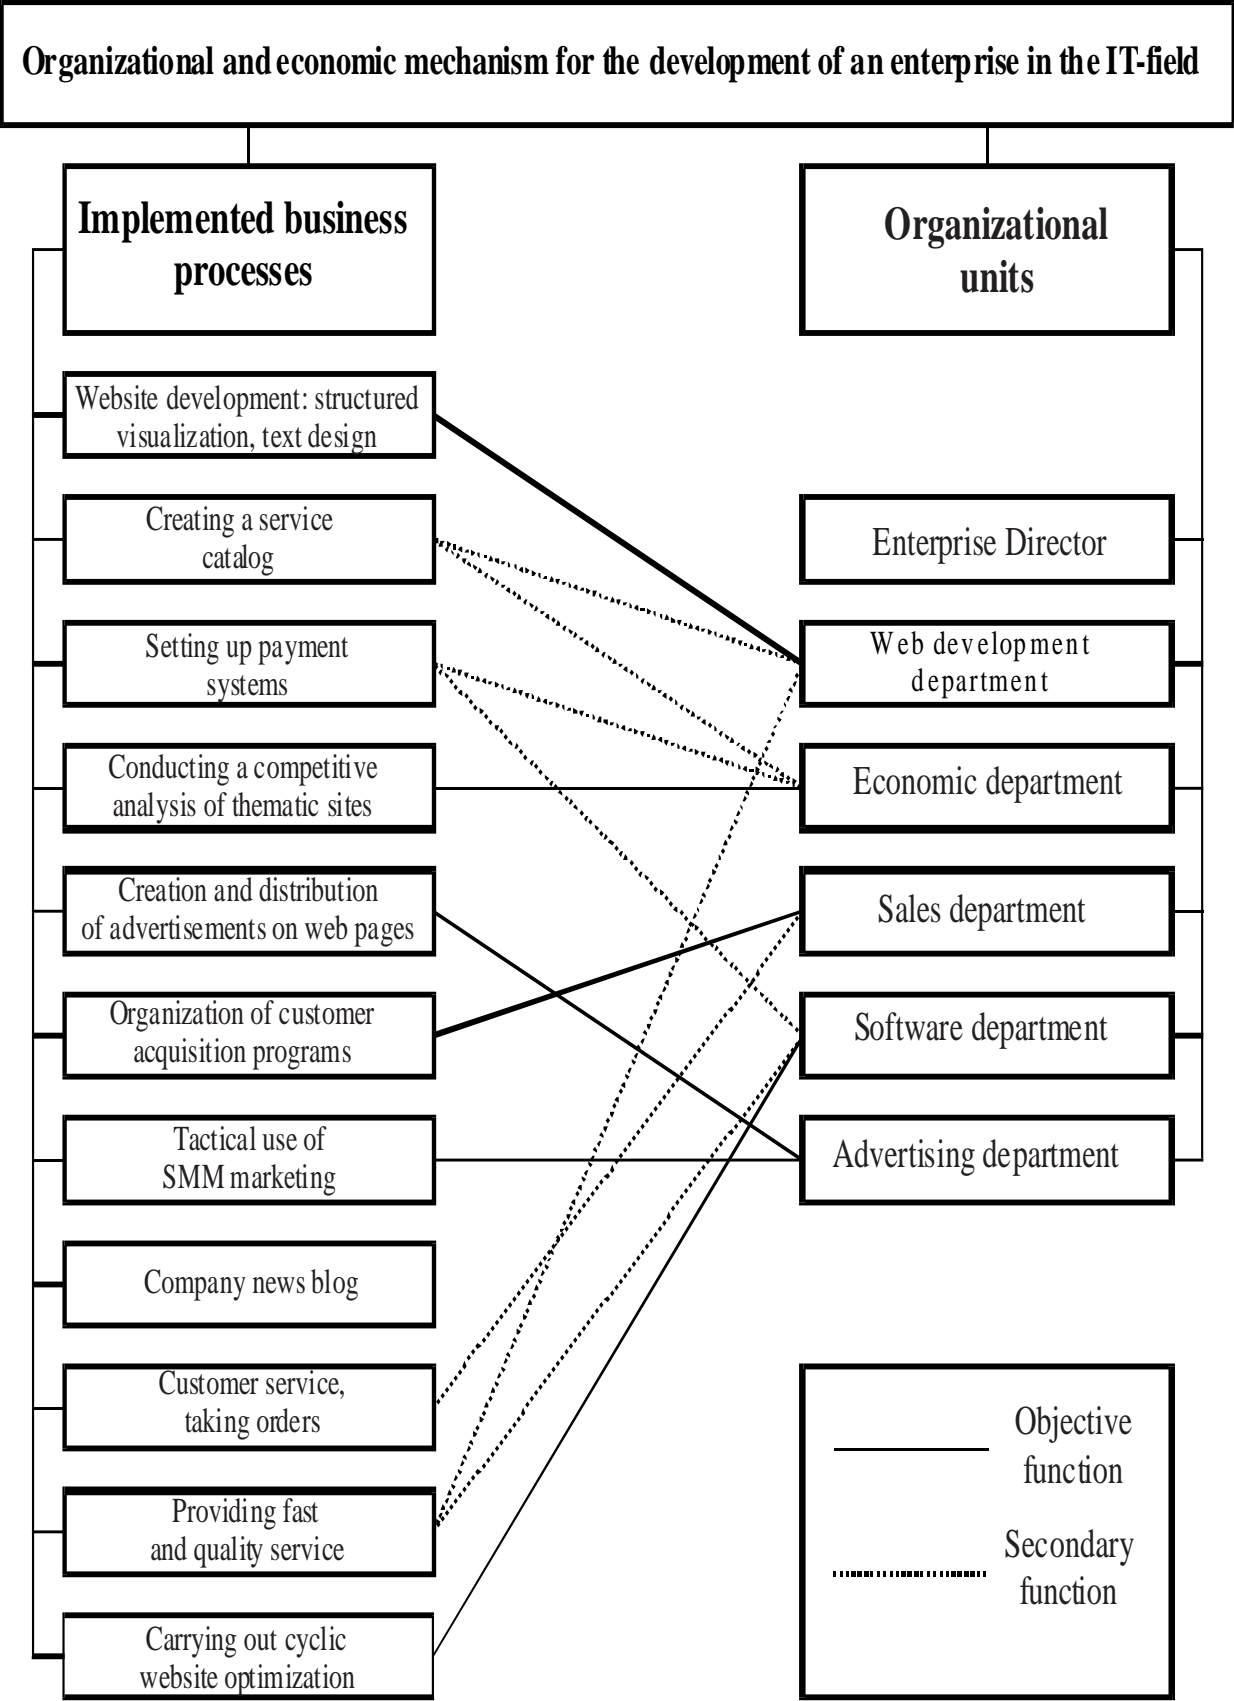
Organizational and economic mechanism for the development of an enterprise in the IT-field

Implemented business processes

Organizational units

Website development: structured visualization, text design

Creating a service catalog

Setting up payment systems

Conducting a competitive analysis of thematic sites

Creation and distribution of advertisements on web pages

Organization of customer acquisition programs

Tactical use of SMM marketing

Company news blog

Customer service, taking orders

Providing fast and quality service

Carrying out cyclic website optimization

Enterprise Director

Web development department

Economic department

Sales department

Software department

Advertising department

Objective function

Secondary function